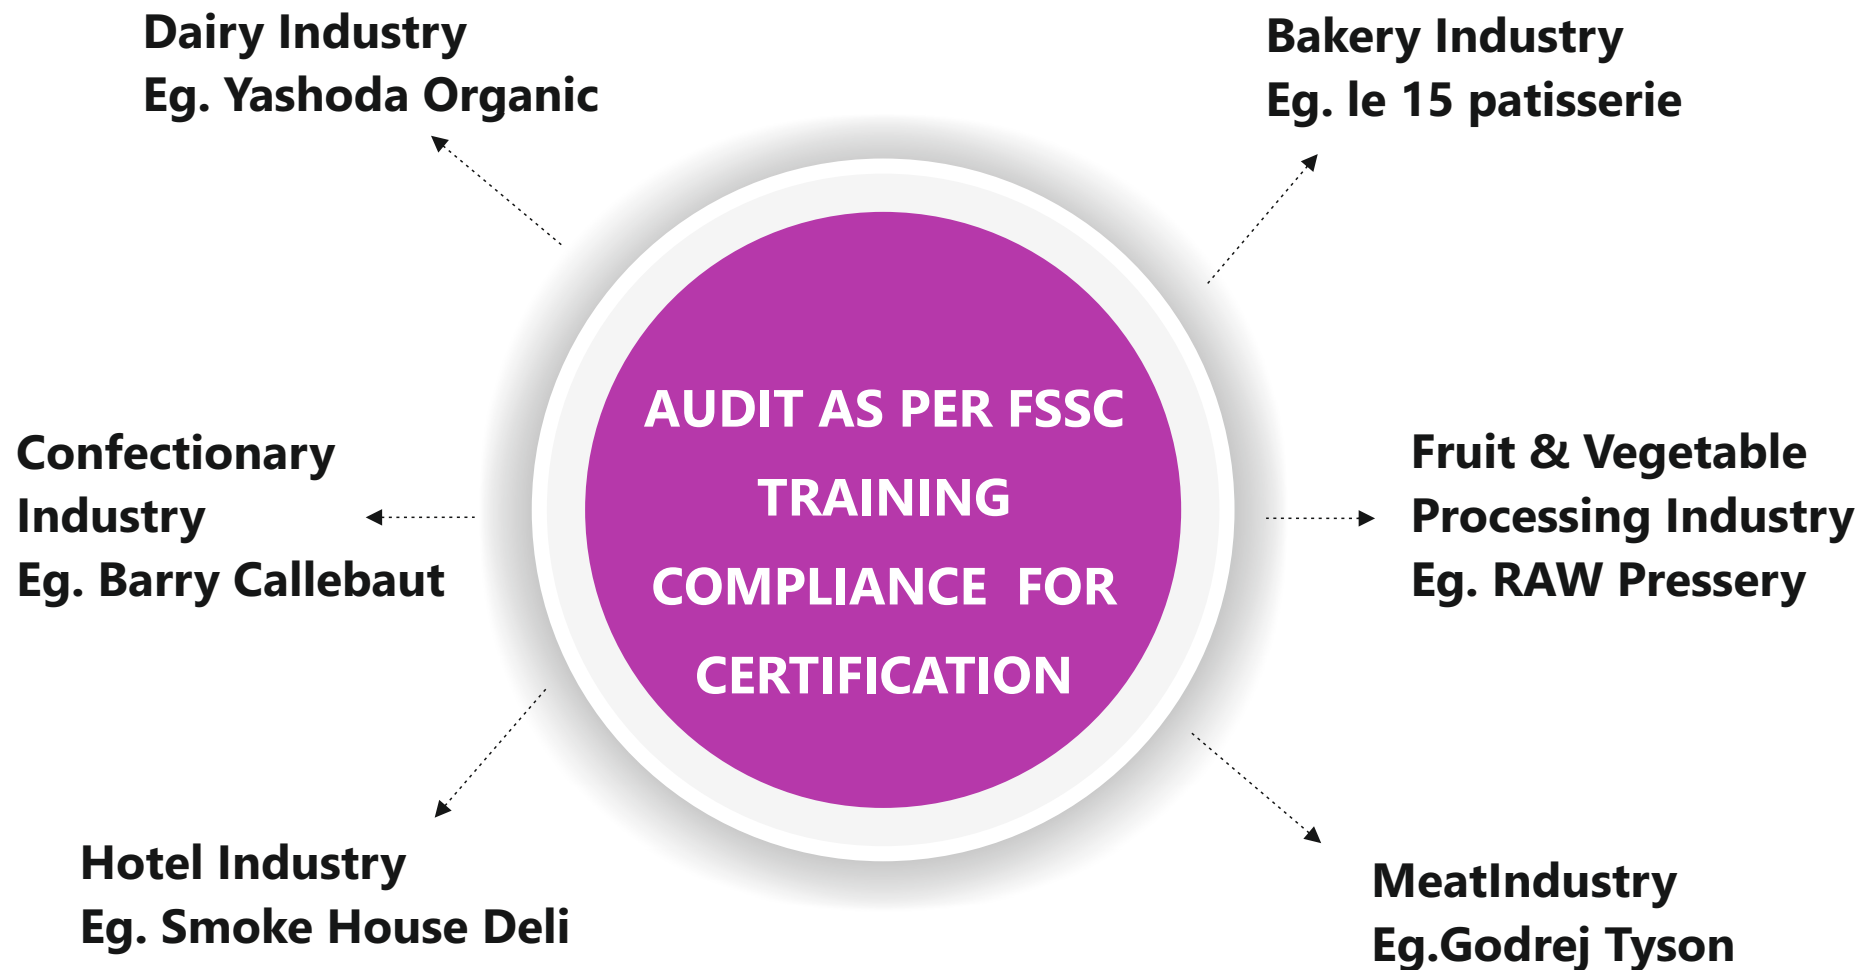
Dairy Industry
Eg. Yashoda Organic

Bakery Industry
Eg. le 15 patisserie

AUDIT AS PER FSSC
TRAINING
COMPLIANCE FOR
CERTIFICATION

Confectionary Industry
Eg. Barry Callebaut

Fruit & Vegetable Processing Industry
Eg. RAW Pressery

Hotel Industry
Eg. Smoke House Deli

MeatIndustry
Eg.Godrej Tyson